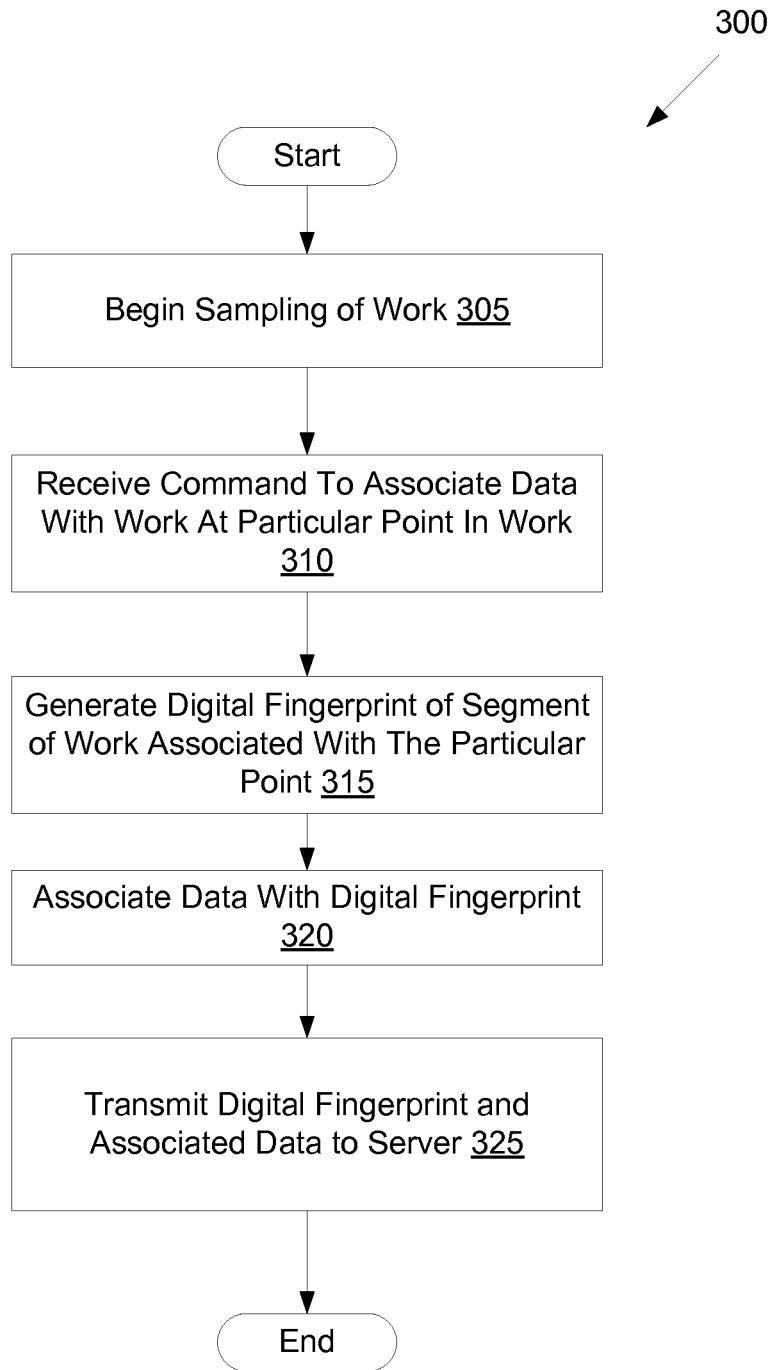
300

Start

Begin Sampling of Work 305

Receive Command To Associate Data With Work At Particular Point In Work 310

Generate Digital Fingerprint of Segment of Work Associated With The Particular Point 315

Associate Data With Digital Fingerprint 320

Transmit Digital Fingerprint and Associated Data to Server 325

End